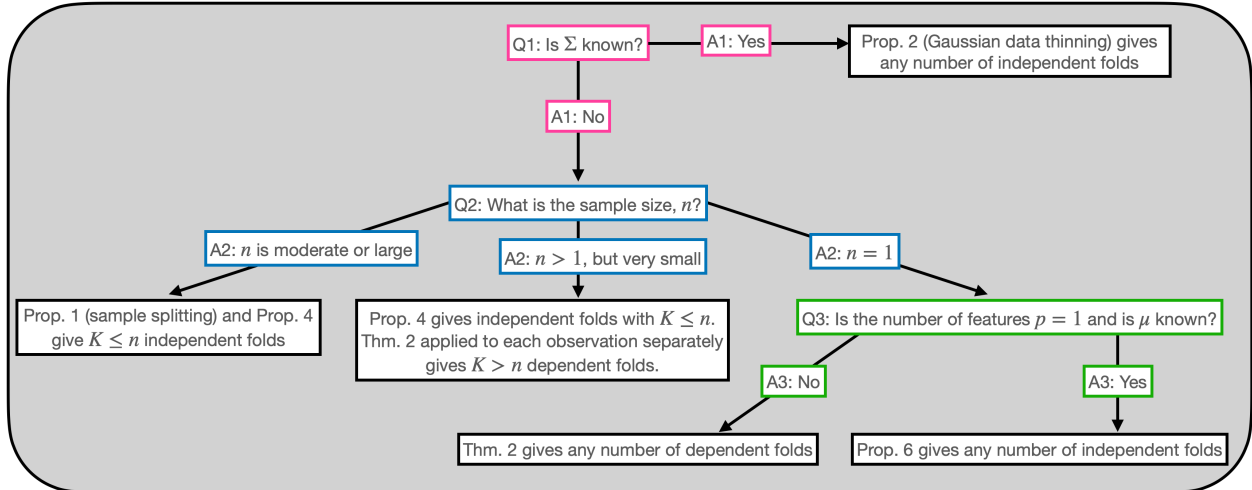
Q1: Is $\Sigma$ known?

A1: Yes

Prop. 2 (Gaussian data thinning) gives any number of independent folds

A1: No

Q2: What is the sample size, $n$?

A2: $n$ is moderate or large

Prop. 1 (sample splitting) and Prop. 4 give $K \leq n$ independent folds

A2: $n > 1$, but very small

Prop. 4 gives independent folds with $K \leq n$. Thm. 2 applied to each observation separately gives $K > n$ dependent folds.

A2: $n = 1$

Q3: Is the number of features $p = 1$ and is $\mu$ known?

A3: No

Thm. 2 gives any number of dependent folds

A3: Yes

Prop. 6 gives any number of independent folds